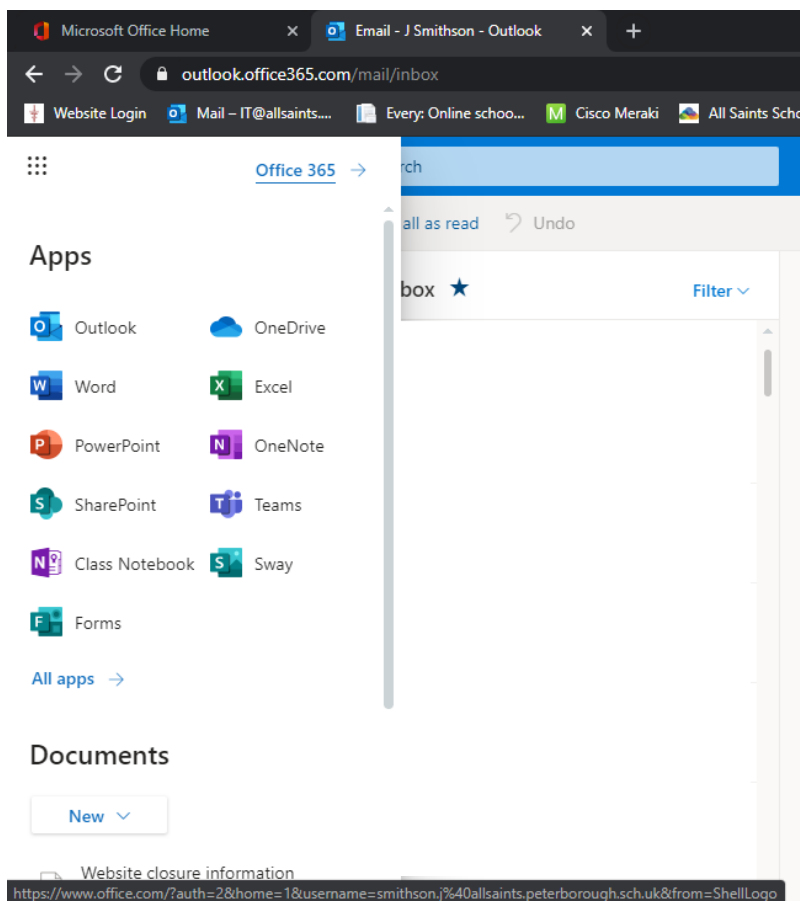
Microsoft Office Home ×
Email - J Smithson - Outlook ×
+

outlook.office365.com/mail/inbox

Website Login
Mail – IT@allsaints....
Every: Online schoo...
Cisco Meraki
All Saints Scho

Office 365 →

rch

all as read
Undo

Apps

box ★
Filter

Outlook
OneDrive
Word
Excel
PowerPoint
OneNote
SharePoint
Teams
Class Notebook
Sway
Forms

All apps →

Documents

New

Website closure information

https://www.office.com/?auth=2&home=1&username=smithson.j%40allsaints.peterborough.sch.uk&from=ShellLogo